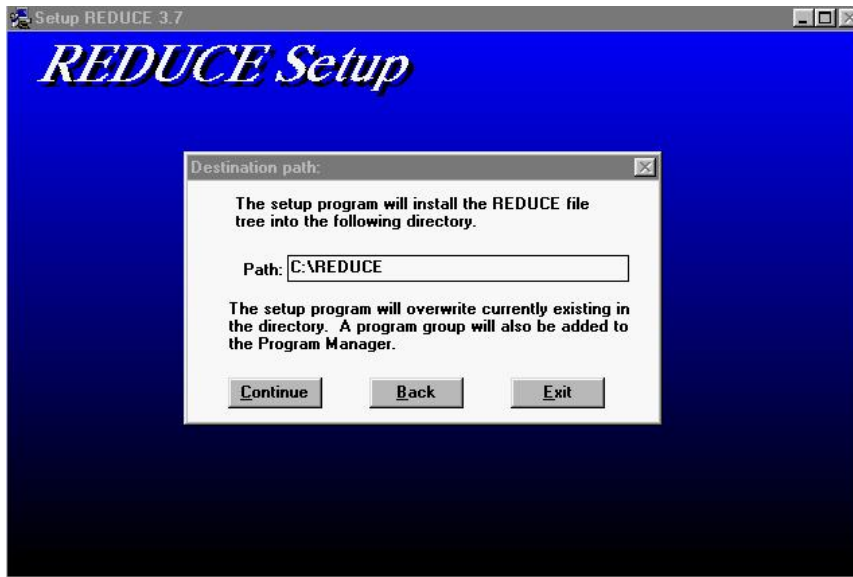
Setup REDUCE 3.7

REDUCE Setup

Destination path:

The setup program will install the REDUCE file tree into the following directory.

Path: C:\REDUCE

The setup program will overwrite currently existing in the directory. A program group will also be added to the Program Manager.

Continue Back Exit